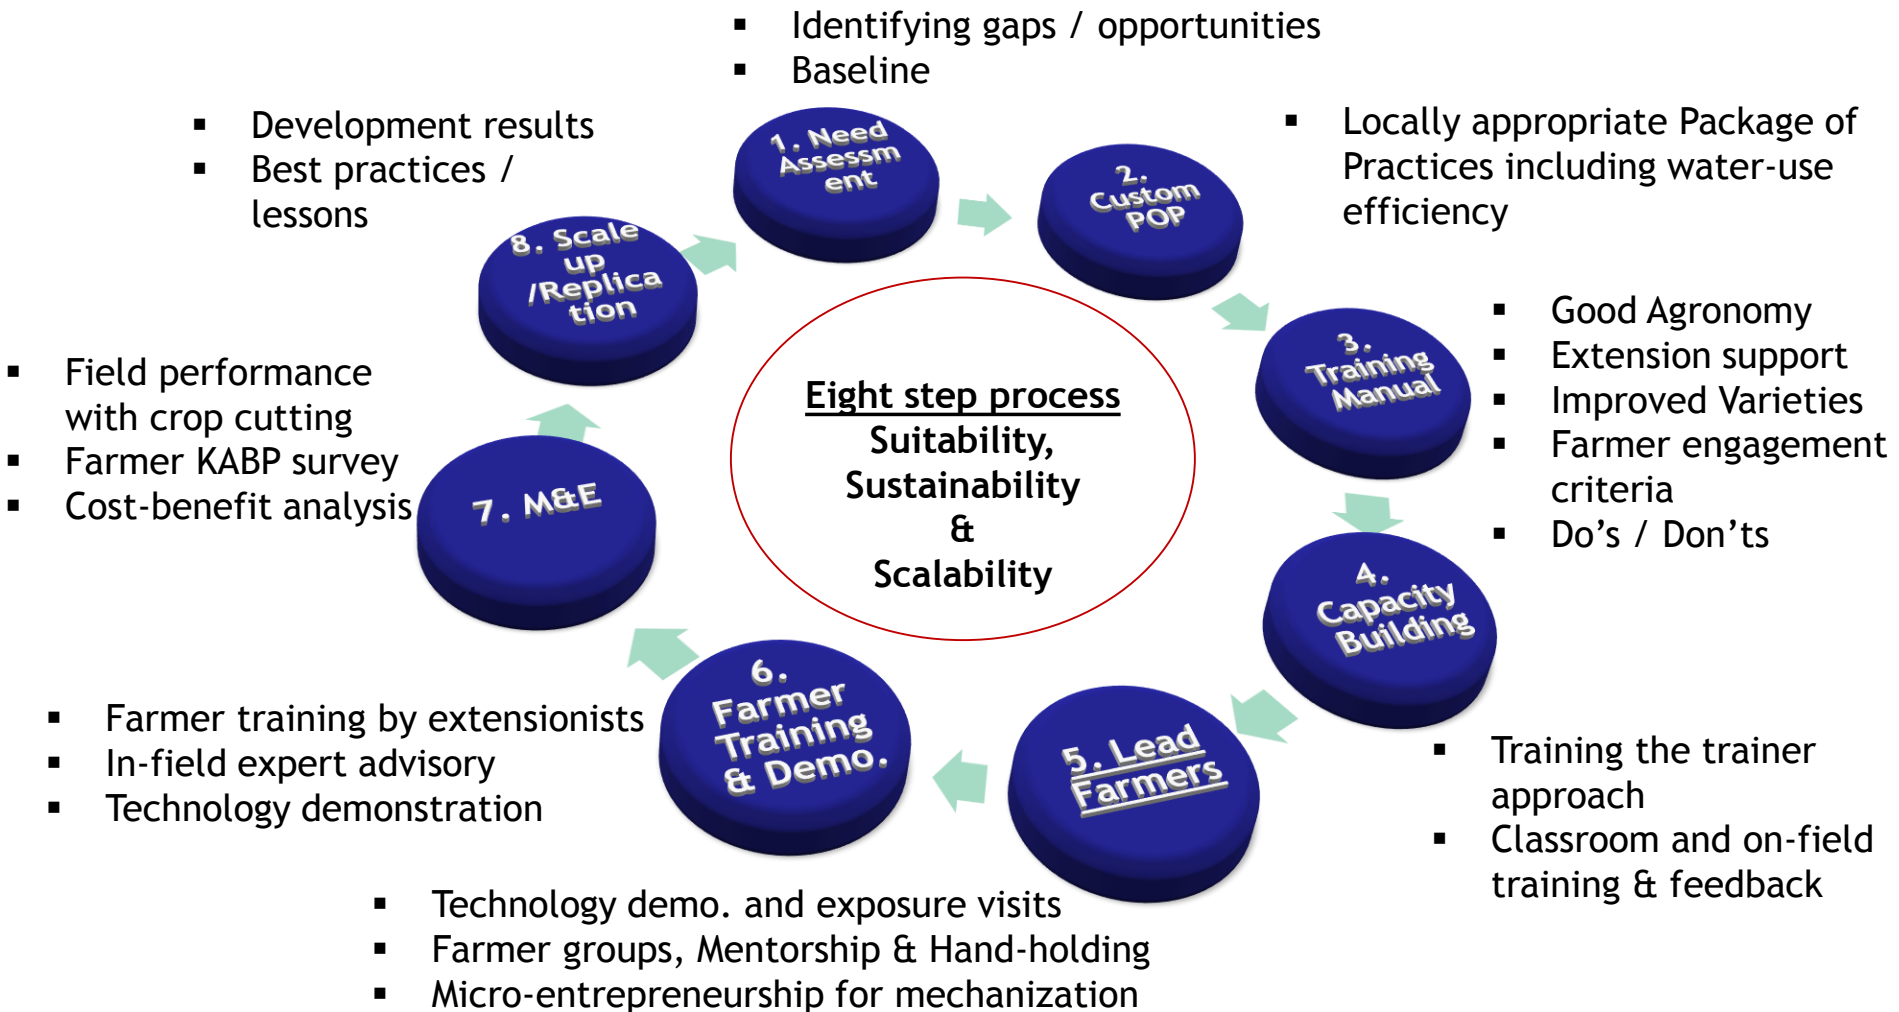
- Identifying gaps / opportunities
- Baseline

- Development results
- Best practices / lessons

1. Need Assessment

2. Custom POP

- Locally appropriate Package of Practices including water-use efficiency

8. Scale up /Replication

3. Training Manual

- Good Agronomy
- Extension support
- Improved Varieties
- Farmer engagement criteria
- Do’s / Don’ts

- Field performance with crop cutting
- Farmer KABP survey
- Cost-benefit analysis

7. M&E

Eight step process
Suitability,
Sustainability
&
Scalability

4. Capacity Building

6. Farmer Training & Demo.

5. Lead Farmers

- Farmer training by extensionists
- In-field expert advisory
- Technology demonstration

- Training the trainer approach
- Classroom and on-field training & feedback

- Technology demo. and exposure visits
- Farmer groups, Mentorship & Hand-holding
- Micro-entrepreneurship for mechanization